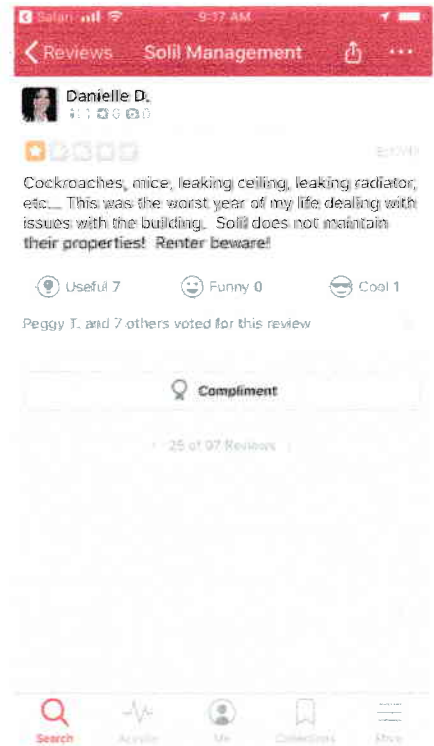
Safari 9:17 AM

Reviews Solil Management

Danielle D.

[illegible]

Cockroaches, mice, leaking ceiling, leaking radiator, etc... This was the worst year of my life dealing with issues with the building. Solil does not maintain their properties! Renter beware!

Useful 7 Funny 0 Cool 1

Peggy T. and 7 others voted for this review

Compliment

25 of 97 Reviews

Search Activity Me Collections More